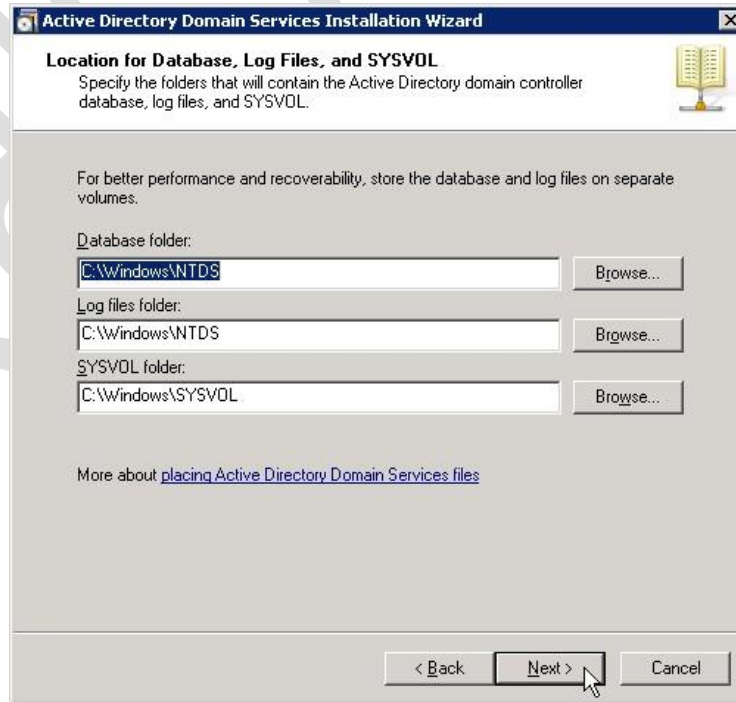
Active Directory Domain Services Installation Wizard

Location for Database, Log Files, and SYSVOL
Specify the folders that will contain the Active Directory domain controller database, log files, and SYSVOL.

For better performance and recoverability, store the database and log files on separate volumes.

Database folder:
C:\Windows\NTDS
Browse...

Log files folder:
C:\Windows\NTDS
Browse...

SYSVOL folder:
C:\Windows\SYSVOL
Browse...

More about placing Active Directory Domain Services files

< Back
Next >
Cancel